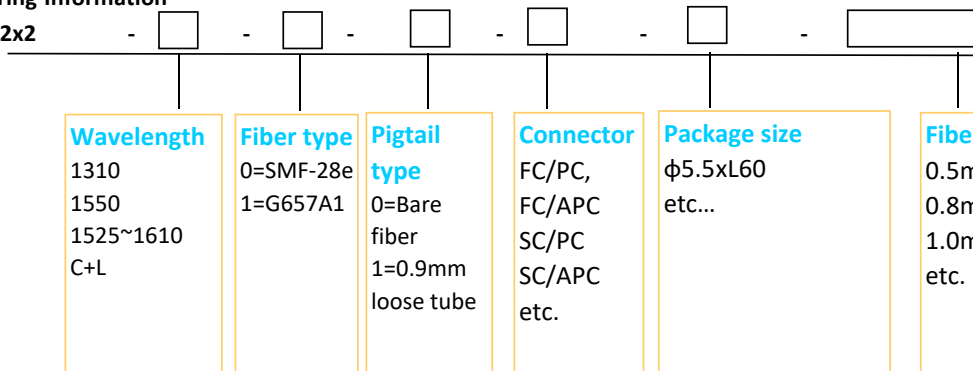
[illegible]ring information

2x2 - - - - - -

Wavelength
1310
1550
1525~1610
C+L

Fiber type
0=SMF-28e
1=G657A1

Pigtail type
0=Bare fiber
1=0.9mm loose tube

Connector
FC/PC,
FC/APC
SC/PC
SC/APC
etc.

Package size
ϕ5.5xL60
etc…

Fibe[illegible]
0.5m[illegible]
0.8m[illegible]
1.0m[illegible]
etc.